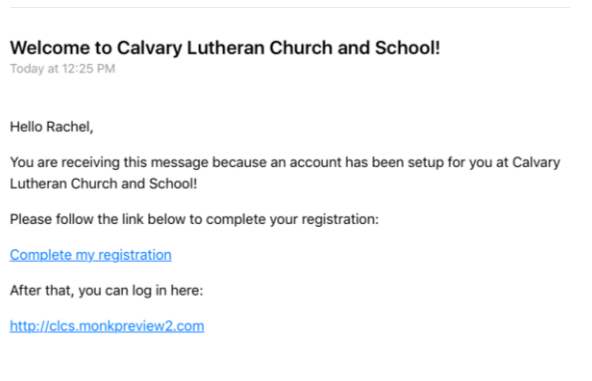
Welcome to Calvary Lutheran Church and School!
Today at 12:25 PM

Hello Rachel,

You are receiving this message because an account has been setup for you at Calvary Lutheran Church and School!

Please follow the link below to complete your registration:

Complete my registration

After that, you can log in here:

http://clcs.monkpreview2.com